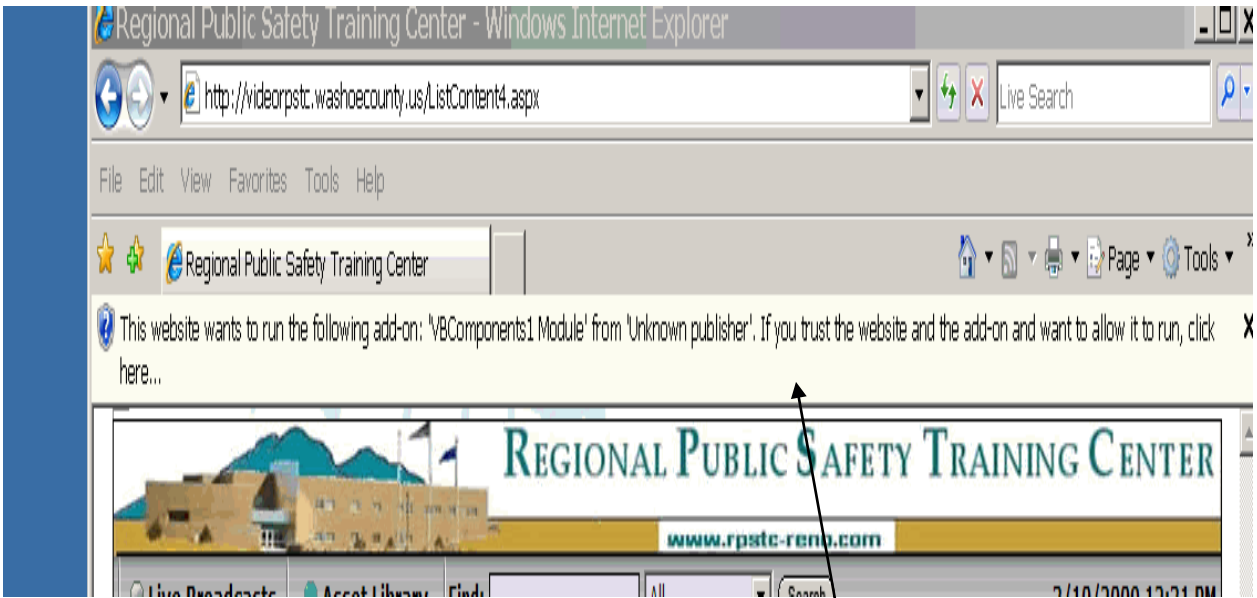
Regional Public Safety Training Center - Windows Internet Explorer

http://videorpstc.washoecounty.us/ListContent4.aspx

Live Search

File Edit View Favorites Tools Help

Regional Public Safety Training Center

Page ▾ Tools ▾

This website wants to run the following add-on: 'VBComponents1 Module' from 'Unknown publisher'. If you trust the website and the add-on and want to allow it to run, click here...

REGIONAL PUBLIC SAFETY TRAINING CENTER

www.rpstc-reno.com

Live Broadcasts Asset Library Find: All Search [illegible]